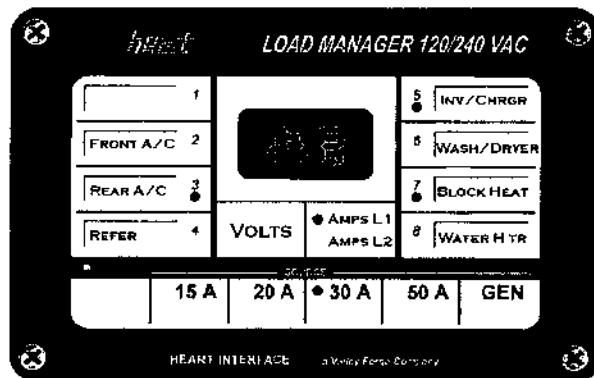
heart LOAD MANAGER 120/240 VAC

1
FRONT A/C 2
REAR A/C 3
REFER 4

VOLTS
AMPS L1
AMPS L2

5 INV/CHRGR
6 WASH/DRYER
7 BLOCK HEAT
8 WATER HTR

SOURCE
15 A | 20 A | 30 A | 50 A | GEN

HEART INTERFACE a Valley Forge Company